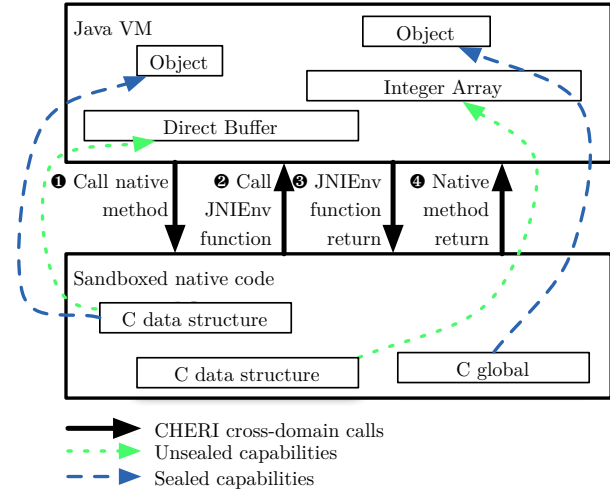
Java VM

Object

Object

Integer Array

Direct Buffer

❶ Call native method

❷ Call JNIEnv function

❸ JNIEnv function return

❹ Native method return

Sandboxed native code

C data structure

C data structure

C global

CHERI cross-domain calls
Unsealed capabilities
Sealed capabilities